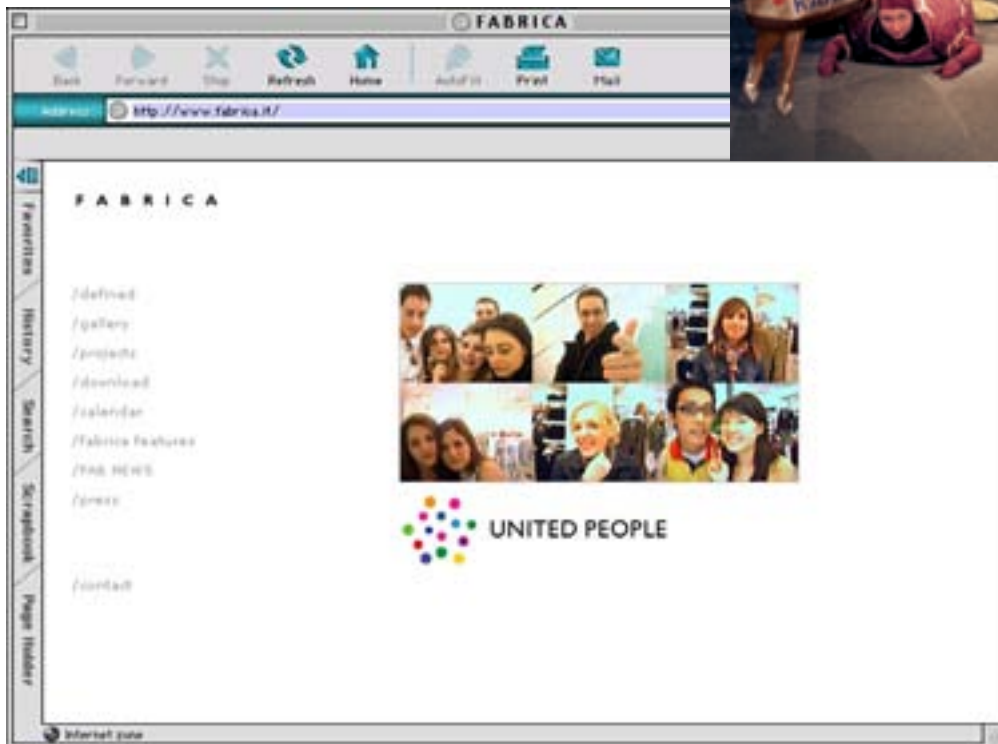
FABRICA

Back Forward Stop Refresh Home AutoFill Print Mail

Address http://www.fabrica.it/

Favorites History Search Scrapbook Page Holder

F A B R I C A

/defined
/gallery
/projects
/download
/calendar
/fabrica features
/FAB NEWS
/press

/contact

UNITED PEOPLE

Internet zone